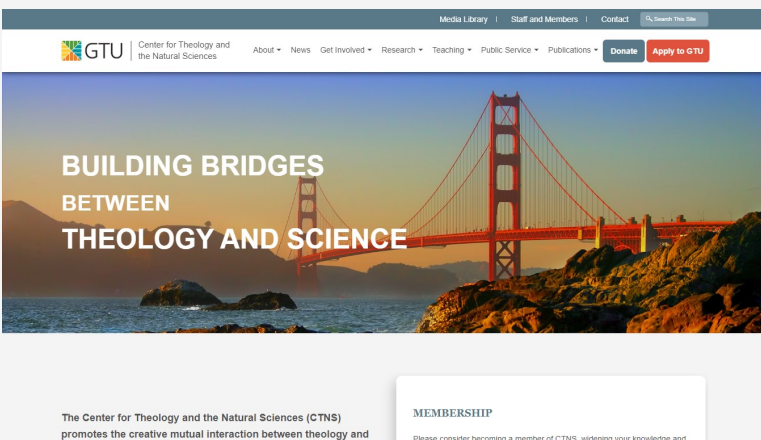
Media Library | Staff and Members | Contact | Search This Site

GTU | Center for Theology and the Natural Sciences

About ▾ News Get Involved ▾ Research ▾ Teaching ▾ Public Service ▾ Publications ▾ Donate Apply to GTU

BUILDING BRIDGES
BETWEEN
THEOLOGY AND SCIENCE

The Center for Theology and the Natural Sciences (CTNS) promotes the creative mutual interaction between theology and

MEMBERSHIP

Please consider becoming a member of CTNS, widening your knowledge and